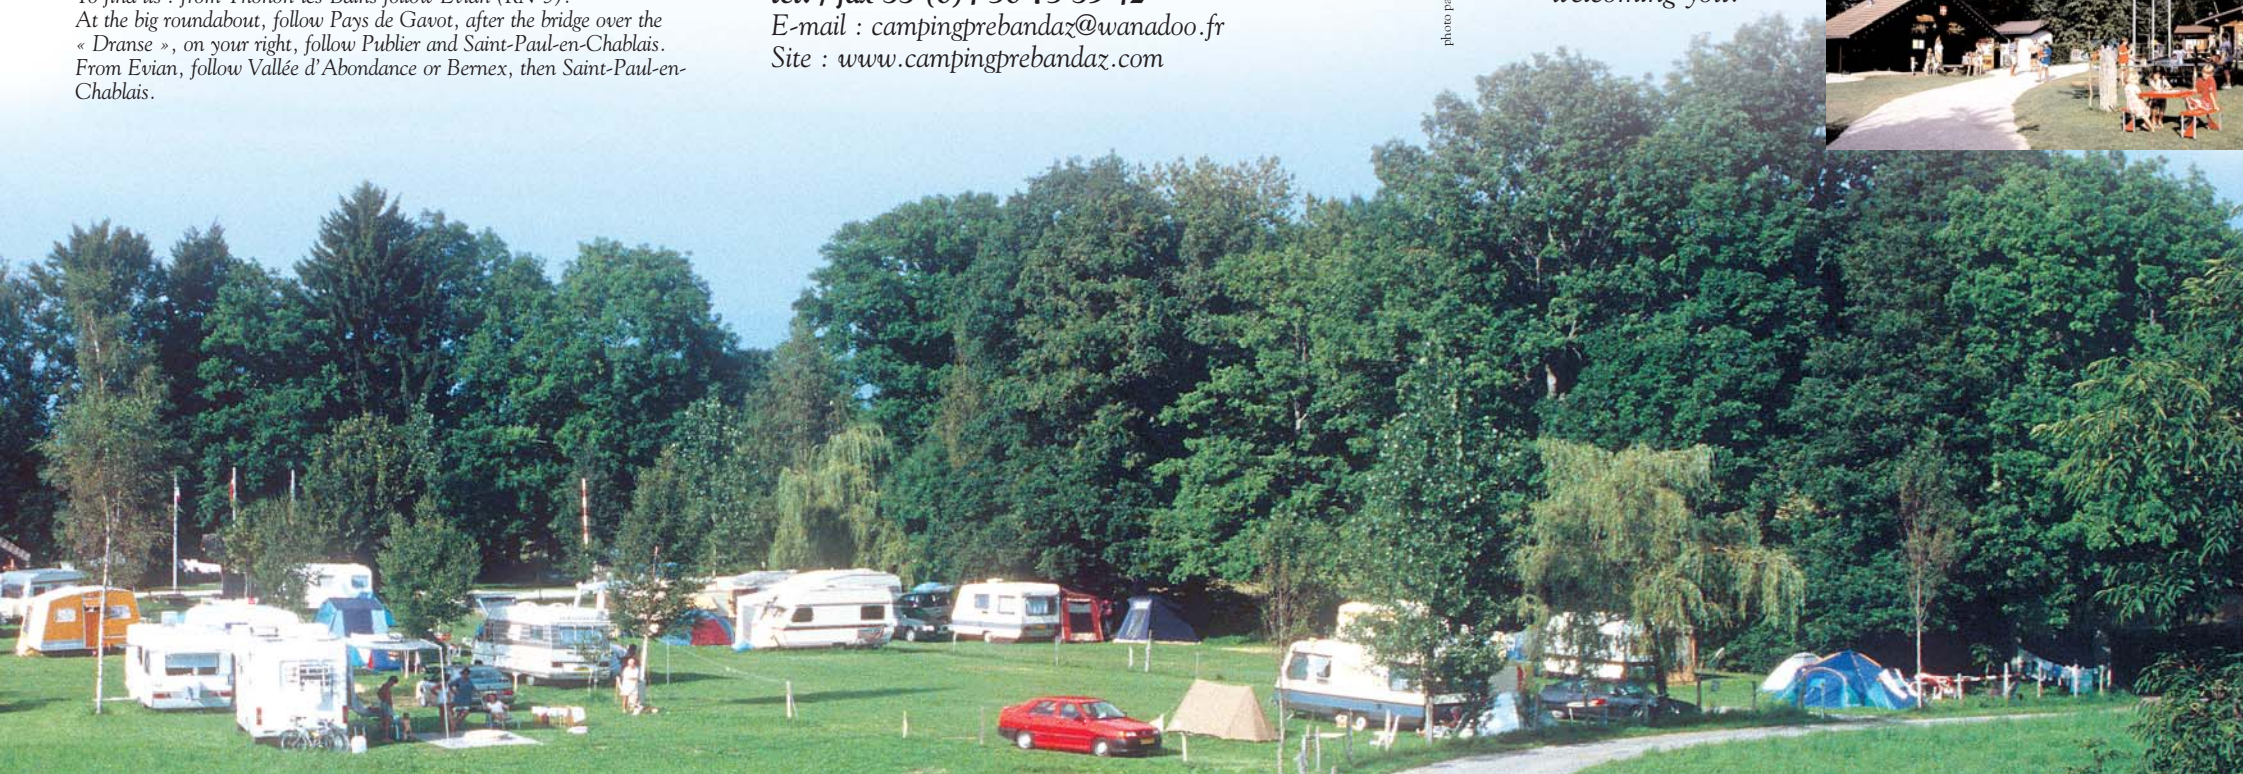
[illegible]
At the big roundabout, follow Pays de Gavot, after the bridge over the « Dranse », on your right, follow Publier and Saint-Paul-en-Chablais. From Evian, follow Vallée d'Abondance or Bernex, then Saint-Paul-en-Chablais.

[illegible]
E-mail : campingprebandaz@wanadoo.fr
Site : www.campingprebandaz.com

photo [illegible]

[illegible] welcoming you!